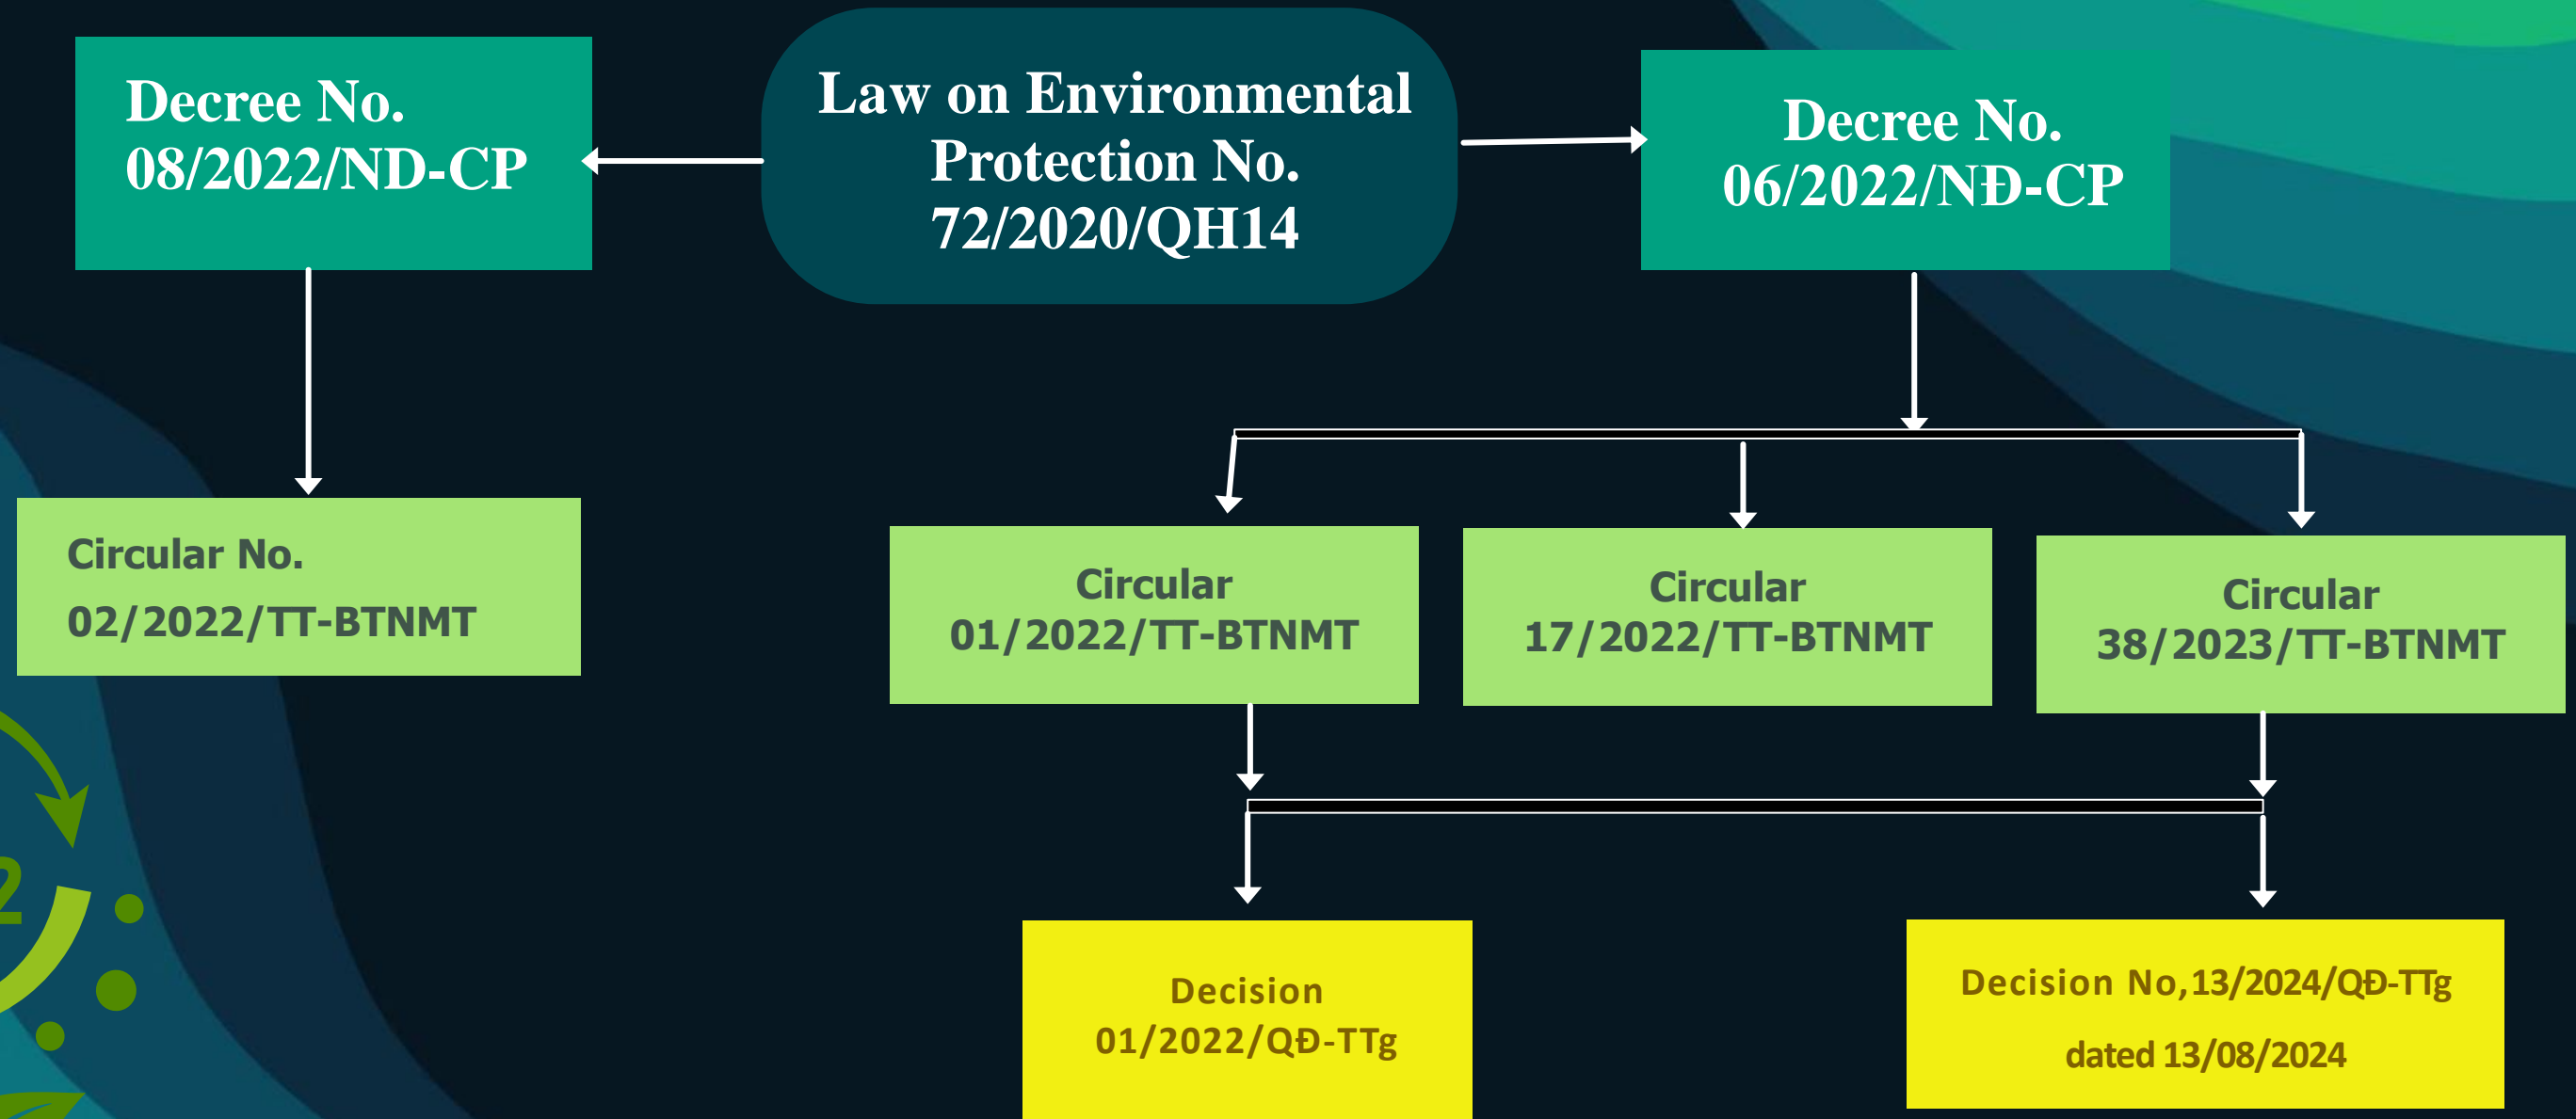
Decree No. 08/2022/ND-CP

Law on Environmental Protection No. 72/2020/QH14

Decree No. 06/2022/NĐ-CP

Circular No. 02/2022/TT-BTNMT

Circular 01/2022/TT-BTNMT

Circular 17/2022/TT-BTNMT

Circular 38/2023/TT-BTNMT

Decision 01/2022/QĐ-TTg

Decision No,13/2024/QĐ-TTg dated 13/08/2024

2